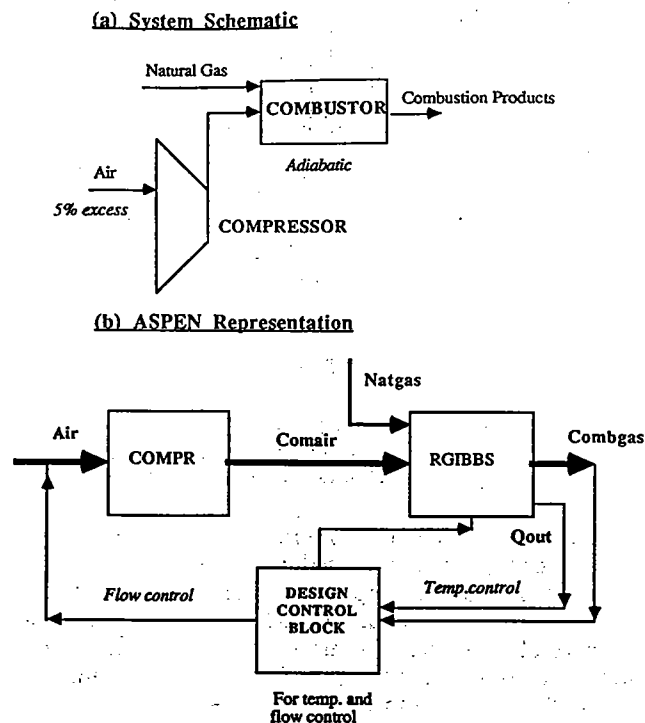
(a) System Schematic

Natural Gas

COMBUSTOR

Combustion Products

Adiabatic

Air

5% excess

COMPRESSOR

(b) ASPEN Representation

Natgas

Air

COMPR

Comair

RGIBBS

Combgas

Qout

Temp.control

Flow control

DESIGN CONTROL BLOCK

For temp. and flow control